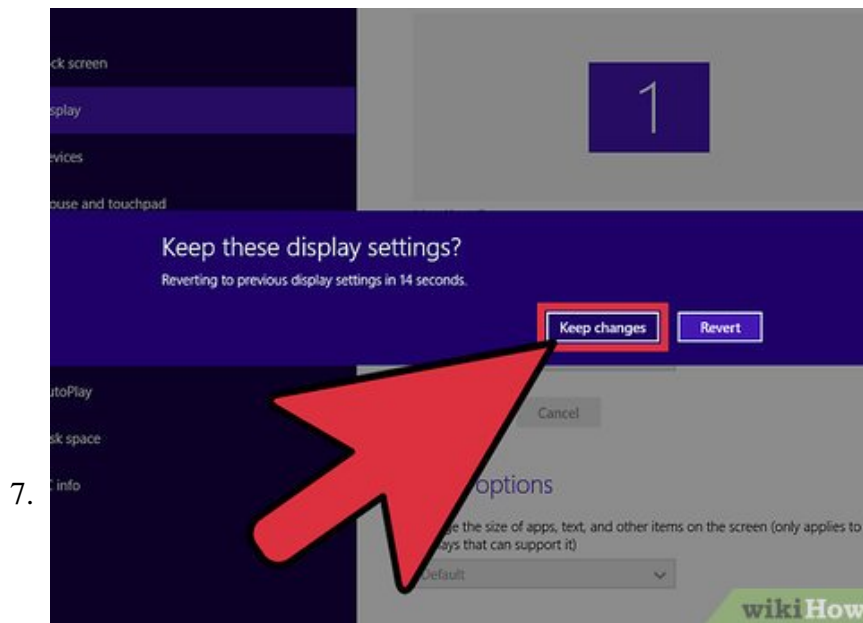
7.

ck screen

splay

evices

ouse and touchpad

Keep these display settings?

Reverting to previous display settings in 14 seconds.

Keep changes

Revert

utoPlay

sk space

C info

Cancel

options

e the size of apps, text, and other items on the screen (only applies to ays that can support it)

Default

wikiHow